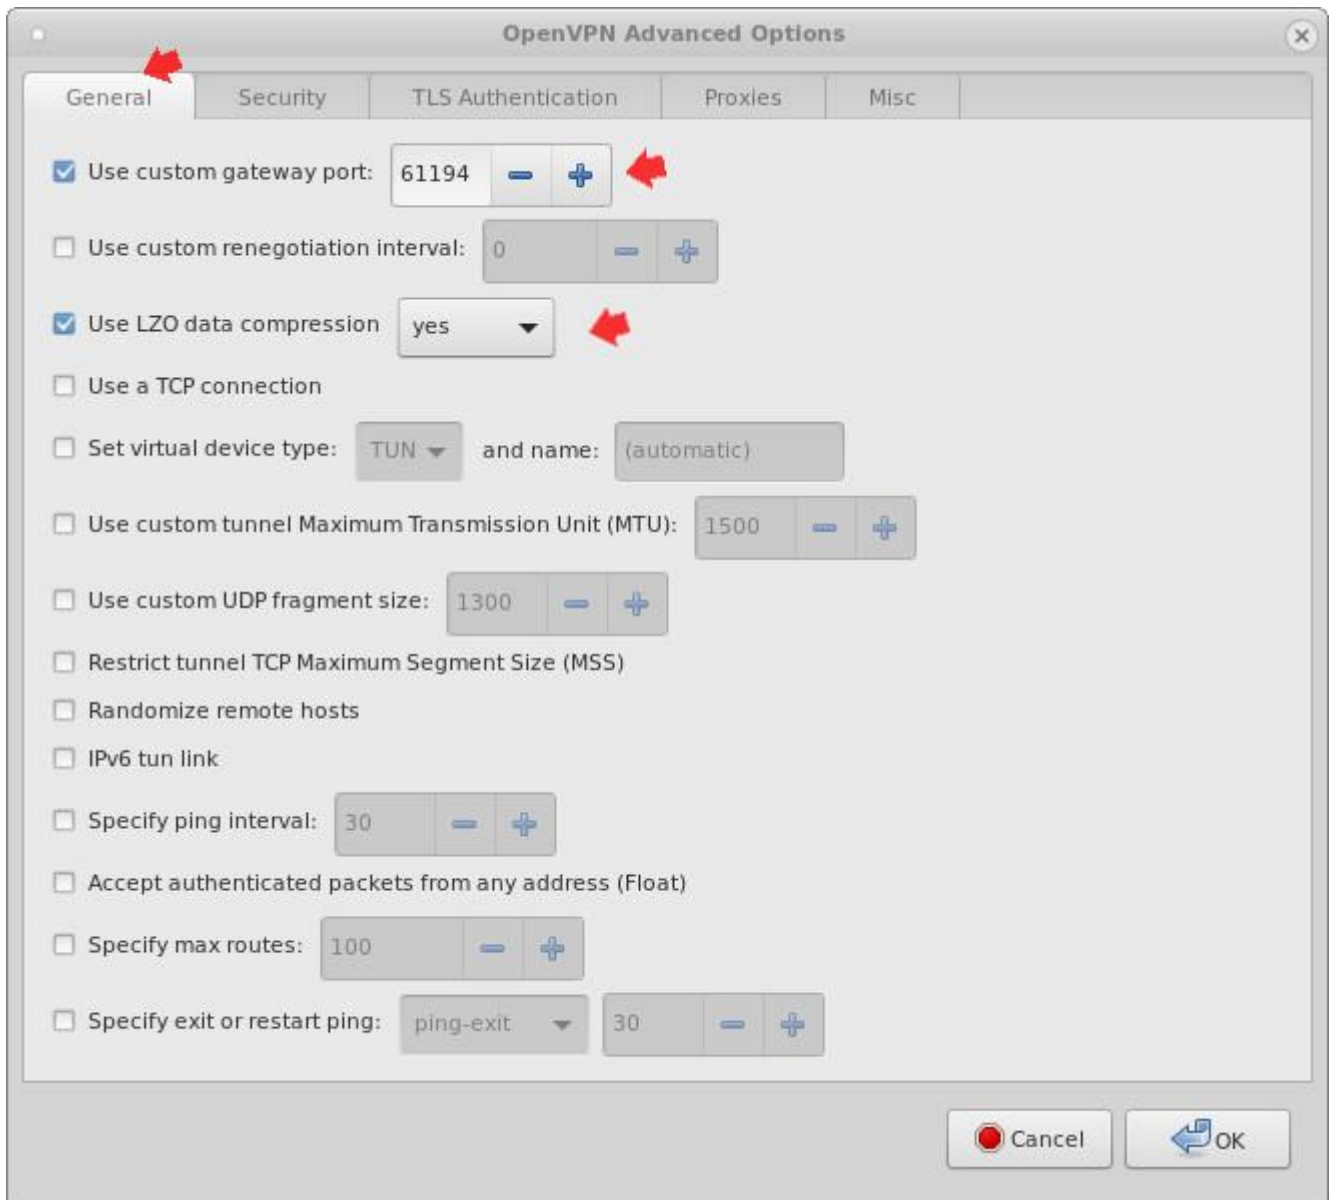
OpenVPN Advanced Options

General | Security | TLS Authentication | Proxies | Misc

Use custom gateway port: 61194

Use custom renegotiation interval: 0

Use LZO data compression yes

Use a TCP connection

Set virtual device type: TUN and name: (automatic)

Use custom tunnel Maximum Transmission Unit (MTU): 1500

Use custom UDP fragment size: 1300

Restrict tunnel TCP Maximum Segment Size (MSS)

Randomize remote hosts

IPv6 tun link

Specify ping interval: 30

Accept authenticated packets from any address (Float)

Specify max routes: 100

Specify exit or restart ping: ping-exit 30

Cancel OK